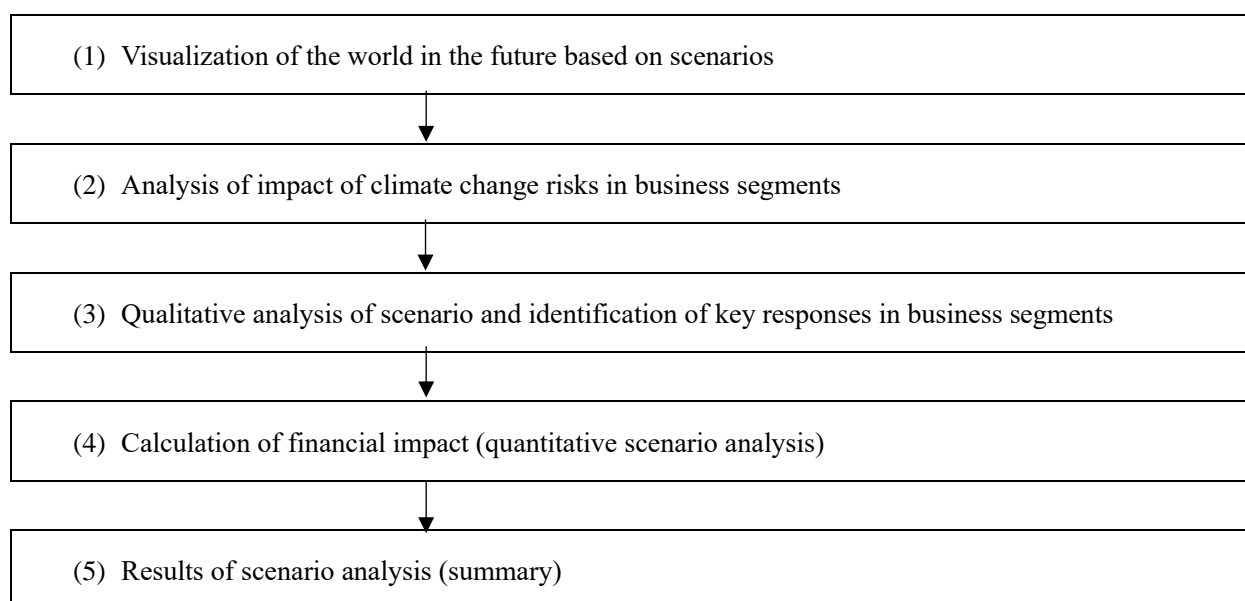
(1) Visualization of the world in the future based on scenarios

(2) Analysis of impact of climate change risks in business segments

(3) Qualitative analysis of scenario and identification of key responses in business segments

(4) Calculation of financial impact (quantitative scenario analysis)

(5) Results of scenario analysis (summary)